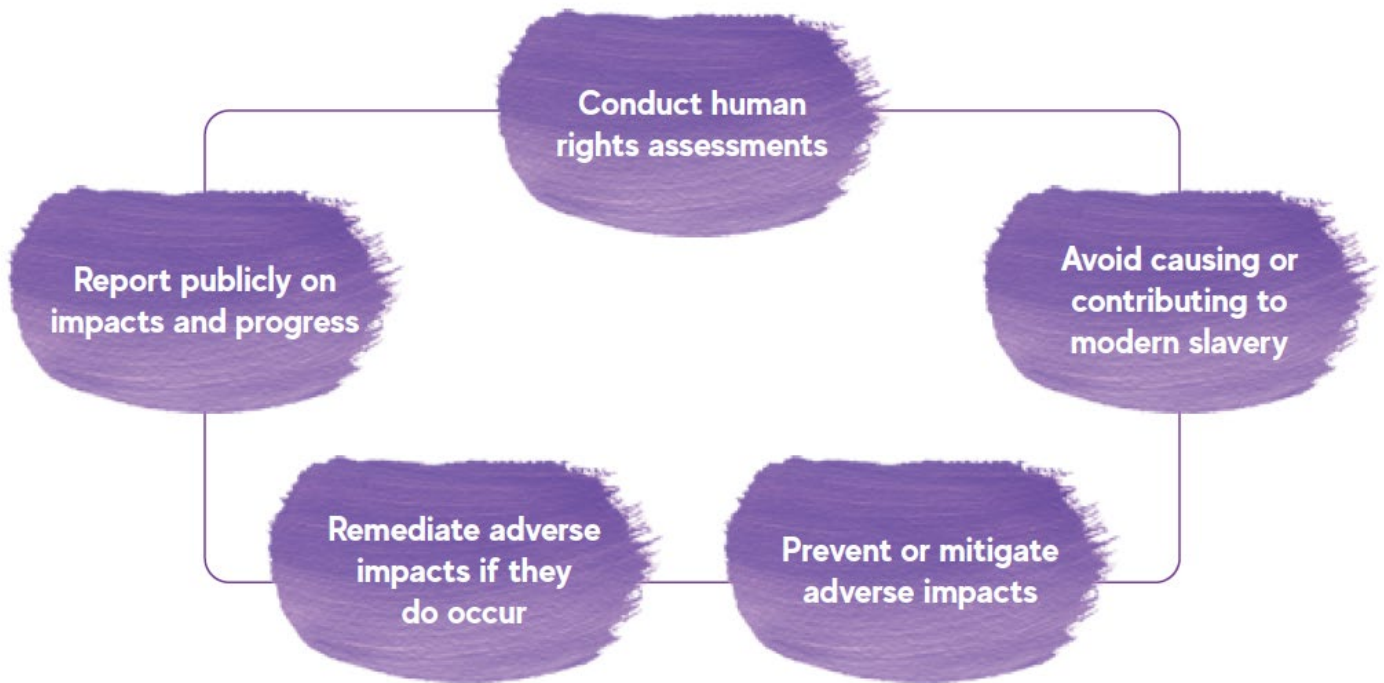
Conduct human rights assessments

Avoid causing or contributing to modern slavery

Prevent or mitigate adverse impacts

Remediate adverse impacts if they do occur

Report publicly on impacts and progress